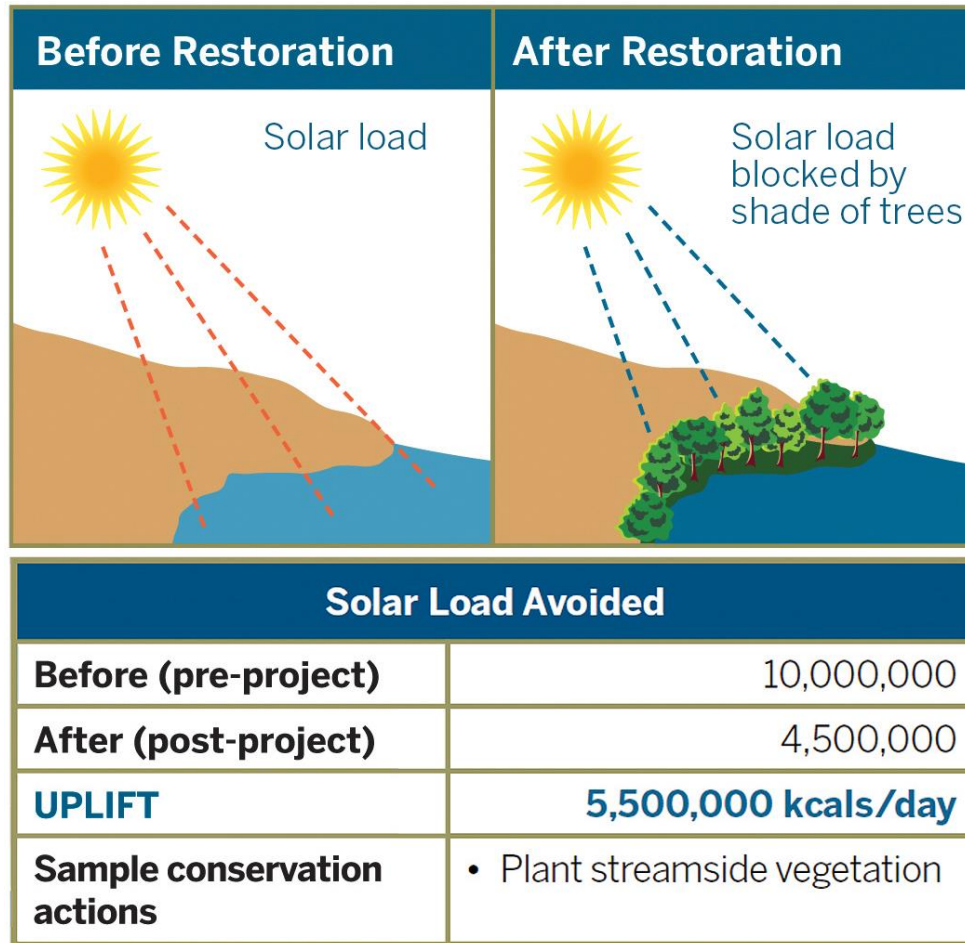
Before Restoration

Solar load

After Restoration

Solar load blocked by shade of trees

| Solar Load Avoided | |
|---|---|
| Before (pre-project) | 10,000,000 |
| After (post-project) | 4,500,000 |
| UPLIFT | 5,500,000 kcals/day |
| Sample conservation actions | • Plant streamside vegetation |